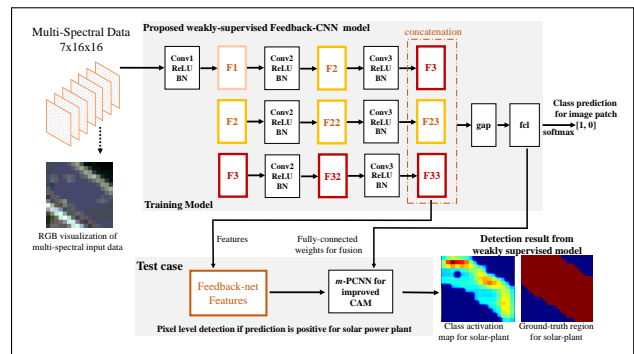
Multi-Spectral Data
7x16x16

Proposed weakly-supervised Feedback-CNN model

concatenation

Conv1
ReLU
BN

F1

Conv2
ReLU
BN

F2

Conv3
ReLU
BN

F3

F2

Conv2
ReLU
BN

F22

Conv3
ReLU
BN

F23

gap

fcl

Class prediction for image patch
[1, 0]
softmax

F3

Conv2
ReLU
BN

F32

Conv3
ReLU
BN

F33

RGB visualization of multi-spectral input data

Training Model

Features

Fully-connected weights for fusion

Detection result from weakly supervised model

Test case

Feedback-net Features

$m$-PCNN for improved CAM

Pixel level detection if prediction is positive for solar power plant

Class activation map for solar-plant

Ground-truth region for solar-plant